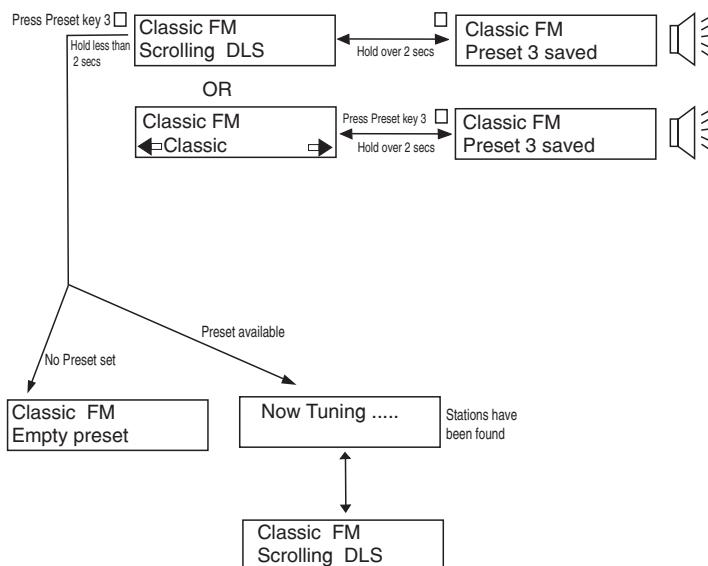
Press Preset key 3 □

Hold less than 2 secs

Classic FM
Scrolling DLS

□

Hold over 2 secs

Classic FM
Preset 3 saved

OR

Classic FM
Classic

Press Preset key 3 □

Hold over 2 secs

Classic FM
Preset 3 saved

Preset available

No Preset set

Classic FM
Empty preset

Now Tuning .....

Stations have been found

Classic FM
Scrolling DLS